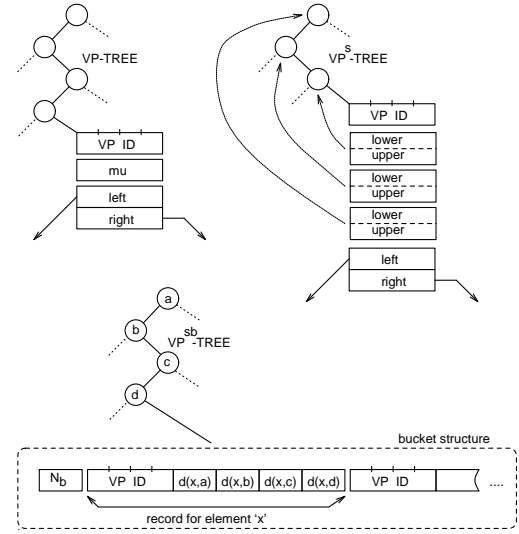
VP-TREE

VP ID

mu

left

right

$VP^{s}$-TREE

VP ID

lower

upper

lower

upper

lower

upper

left

right

a

b

$VP^{sb}$-TREE

c

d

bucket structure

$N_b$

VP ID

d(x,a)

d(x,b)

d(x,c)

d(x,d)

VP ID

....

record for element 'x'